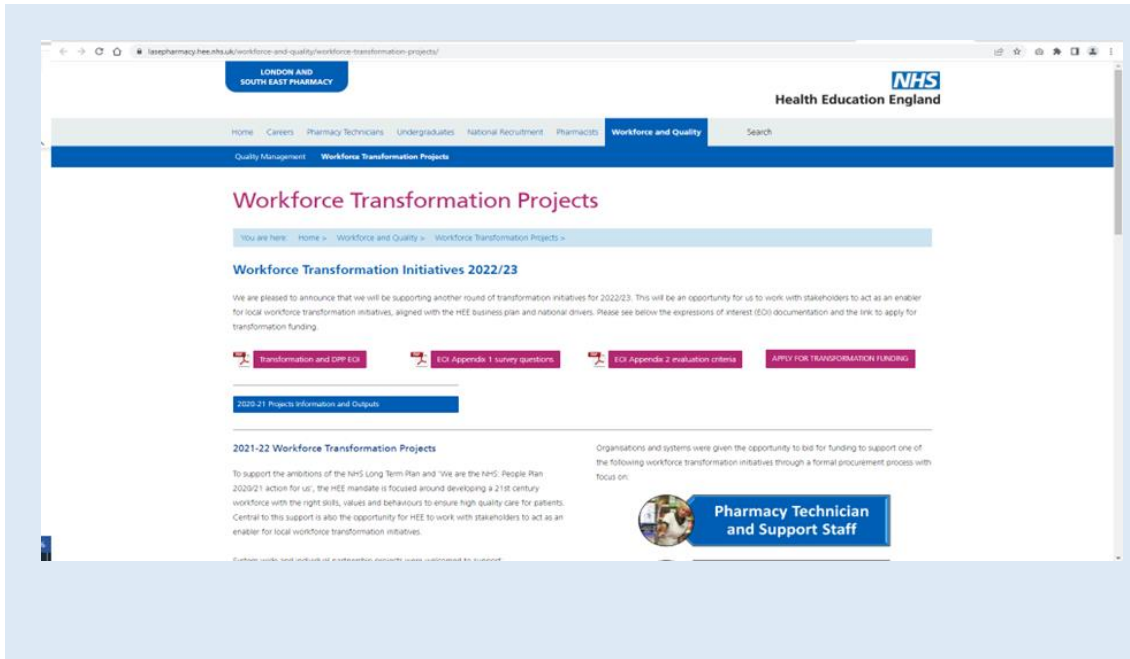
lasepharmacy.hee.nhs.uk/workforce-and-quality/workforce-transformation-projects/

LONDON AND SOUTH EAST PHARMACY

NHS
Health Education England

Home Careers Pharmacy Technicians Undergraduates National Recruitment Pharmacists Workforce and Quality Search

Quality Management Workforce Transformation Projects

Workforce Transformation Projects

You are here: Home > Workforce and Quality > Workforce Transformation Projects >

Workforce Transformation Initiatives 2022/23

We are pleased to announce that we will be supporting another round of transformation initiatives for 2022/23. This will be an opportunity for us to work with stakeholders to act as an enabler for local workforce transformation initiatives, aligned with the HEE business plan and national drivers. Please see below the expressions of interest (EOI) documentation and the link to apply for transformation funding.

transformation and DPP EOI

EOI Appendix 1 survey questions

EOI Appendix 2 evaluation criteria

APPLY FOR TRANSFORMATION FUNDING

2020-21 Projects Information and Outputs

2021-22 Workforce Transformation Projects

To support the ambitions of the NHS Long Term Plan and 'We are the NHS: People Plan 2020/21 action for us', the HEE mandate is focused around developing a 21st century workforce with the right skills, values and behaviours to ensure high quality care for patients. Central to this support is also the opportunity for HEE to work with stakeholders to act as an enabler for local workforce transformation initiatives.

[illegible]

Organisations and systems were given the opportunity to bid for funding to support one of the following workforce transformation initiatives through a formal procurement process with focus on:

Pharmacy Technician and Support Staff